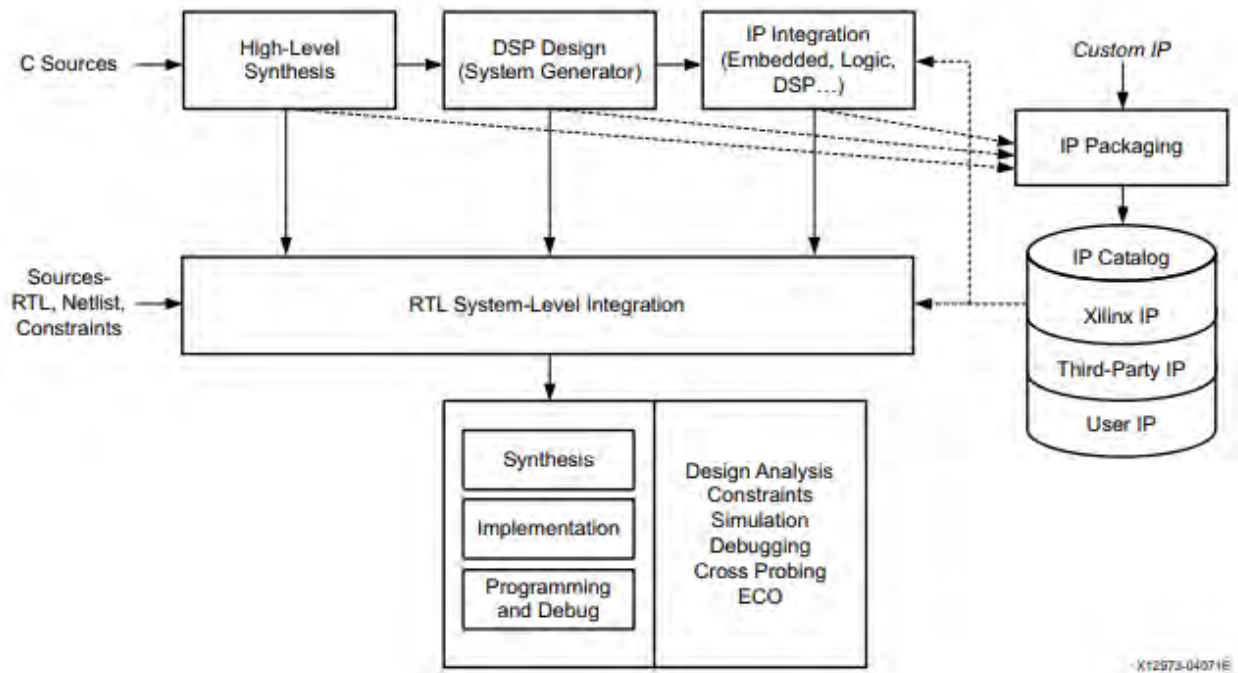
C Sources

High-Level Synthesis

DSP Design (System Generator)

IP Integration (Embedded, Logic, DSP…)

Custom IP

IP Packaging

Sources-RTL, Netlist, Constraints

RTL System-Level Integration

IP Catalog

Xilinx IP

Third-Party IP

User IP

Synthesis

Implementation

Programming and Debug

Design Analysis
Constraints
Simulation
Debugging
Cross Probing
ECO

X12973-040716